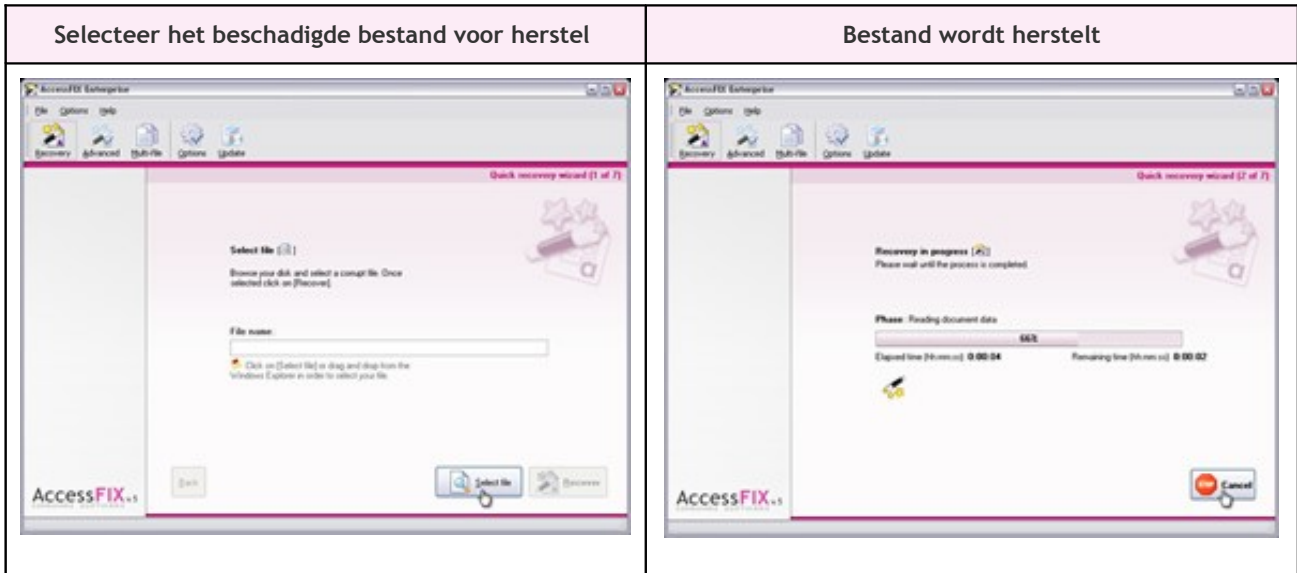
| Selecteer het beschadigde bestand voor herstel | Bestand wordt herstelt |
|---|---|
| AccessFIX Enterprise<br>File Options Help<br>Recovery Advanced Multi-file Options Update<br>Quick recovery wizard (1 of 7)<br>Select file<br>Browse your disk and select a corrupt file. Once selected click on [Recover].<br>File name:<br>Click on [Select file] or drag and drop from the Windows Explorer in order to select your file.<br>AccessFIX v5<br>Back Select file Recover | AccessFIX Enterprise<br>File Options Help<br>Recovery Advanced Multi-file Options Update<br>Quick recovery wizard (2 of 7)<br>Recovery in progress<br>Please wait until the process is completed.<br>Phase: Reading document data<br>66%<br>Elapsed time (hh:mm:ss): 0:00:04 Remaining time (hh:mm:ss): 0:00:02<br>AccessFIX v5<br>STOP Cancel |